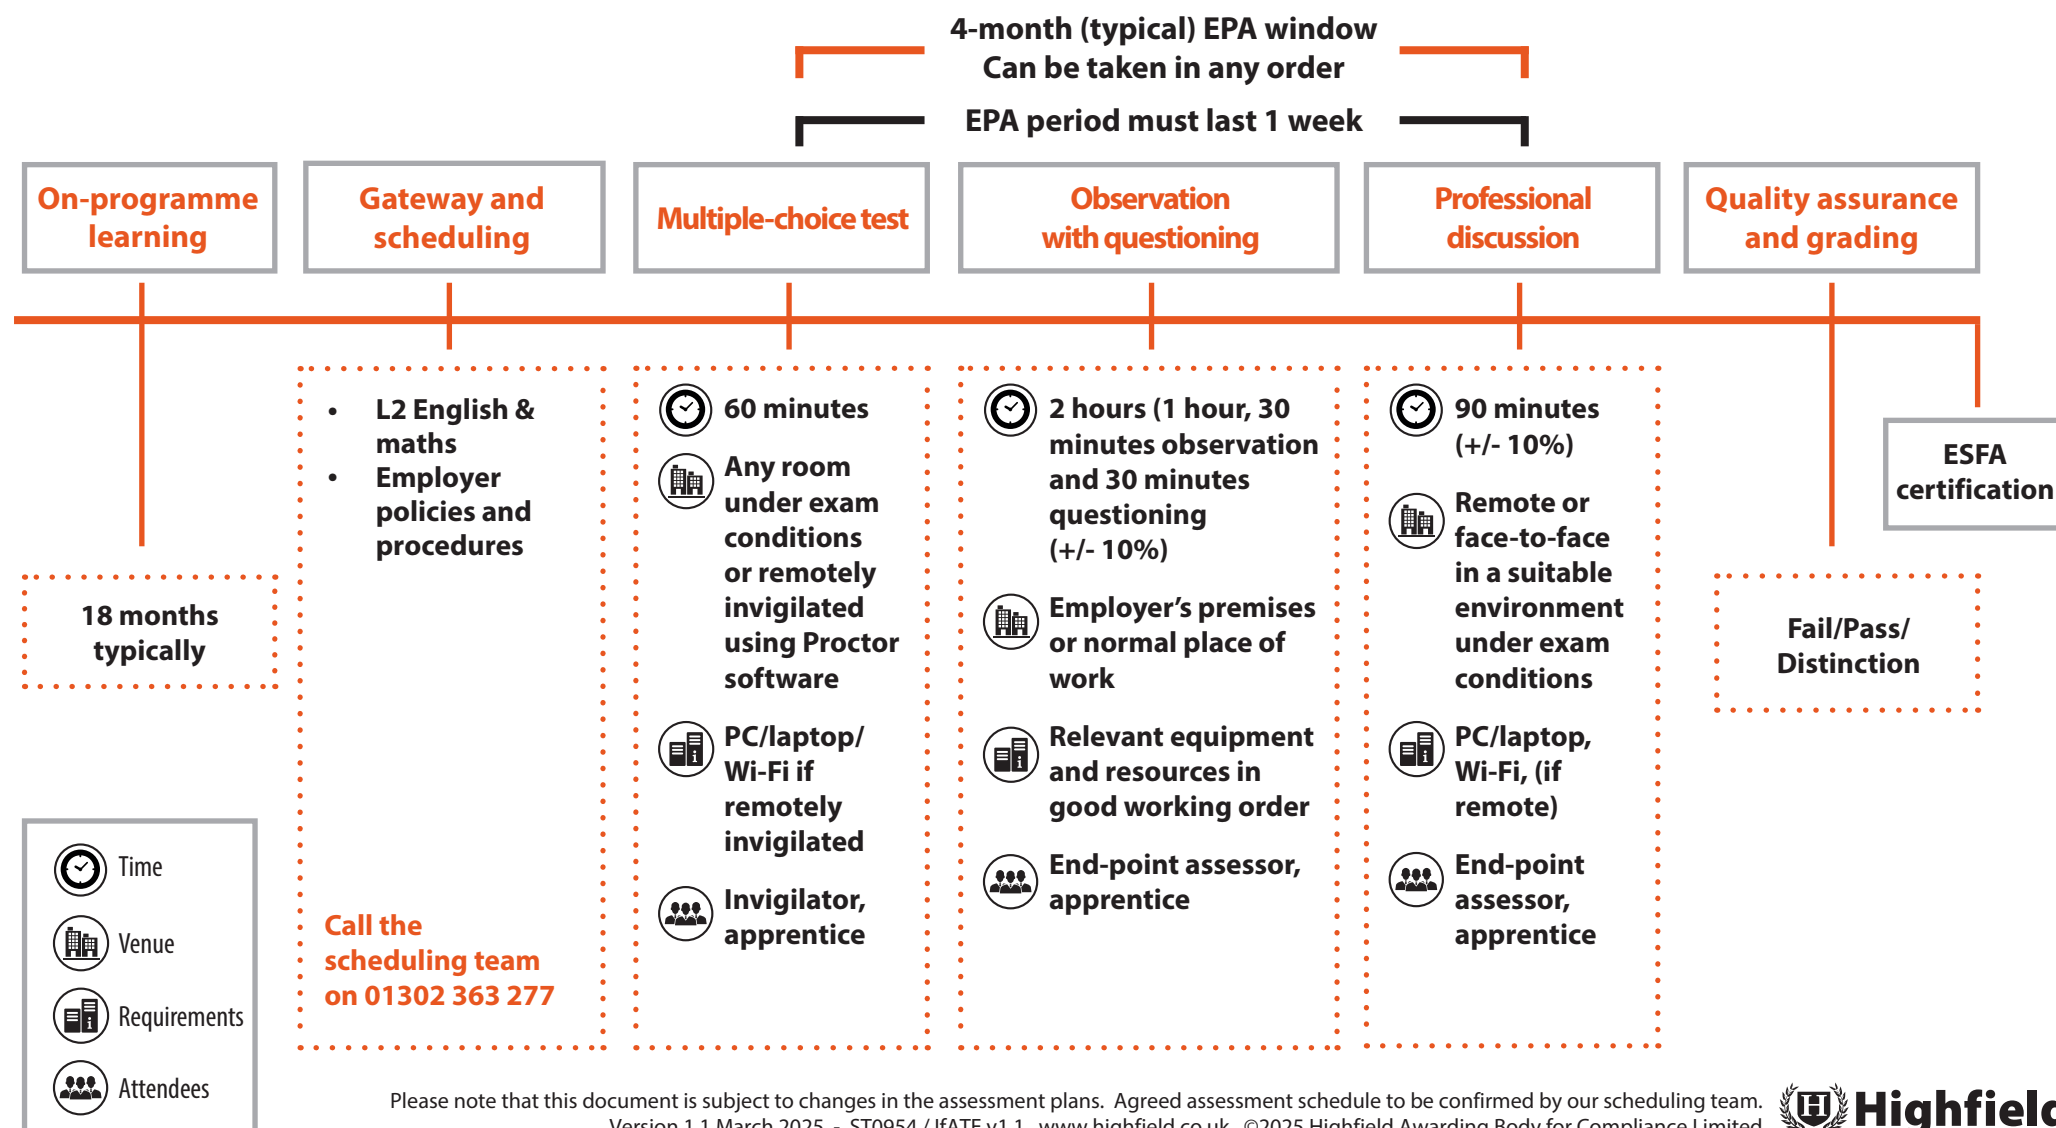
4-month (typical) EPA window
Can be taken in any order

EPA period must last 1 week

On-programme learning

Gateway and scheduling

Multiple-choice test

Observation with questioning

Professional discussion

Quality assurance and grading

18 months typically

- L2 English & maths
- Employer policies and procedures

Call the scheduling team on 01302 363 277

60 minutes

Any room under exam conditions or remotely invigilated using Proctor software

PC/laptop/ Wi-Fi if remotely invigilated

Invigilator, apprentice

2 hours (1 hour, 30 minutes observation and 30 minutes questioning (+/- 10%)

Employer's premises or normal place of work

Relevant equipment and resources in good working order

End-point assessor, apprentice

90 minutes (+/- 10%)

Remote or face-to-face in a suitable environment under exam conditions

PC/laptop, Wi-Fi, (if remote)

End-point assessor, apprentice

ESFA certification

Fail/Pass/ Distinction

Time

Venue

Requirements

Attendees

Please note that this document is subject to changes in the assessment plans. Agreed assessment schedule to be confirmed by our scheduling team.
Version 1.1 March 2025 – ST0954 / IfATE v1.1 www.highfield.co.uk ©2025 Highfield Awarding Body for Compliance Limited

Highfiel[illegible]